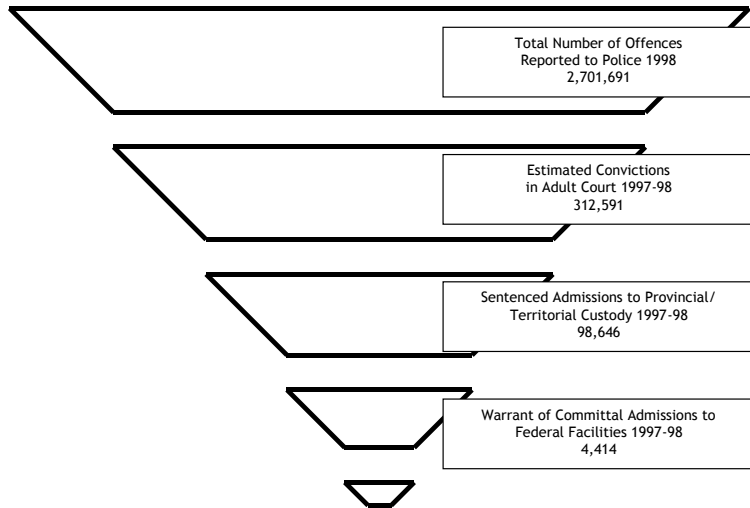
Total Number of Offences Reported to Police 1998
2,701,691

Estimated Convictions in Adult Court 1997-98
312,591

Sentenced Admissions to Provincial/ Territorial Custody 1997-98
98,646

Warrant of Committal Admissions to Federal Facilities 1997-98
4,414